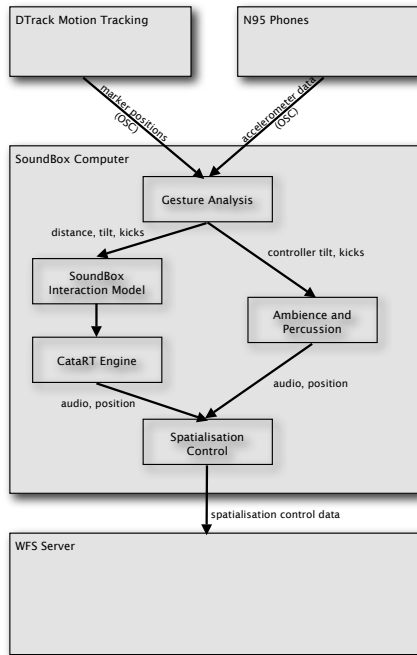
DTrack Motion Tracking

N95 Phones

marker positions (OSC)

accelerometer data (OSC)

SoundBox Computer

Gesture Analysis

distance, tilt, kicks

controller tilt, kicks

SoundBox Interaction Model

Ambience and Percussion

CataRT Engine

audio, position

audio, position

Spatialisation Control

spatialisation control data

WFS Server